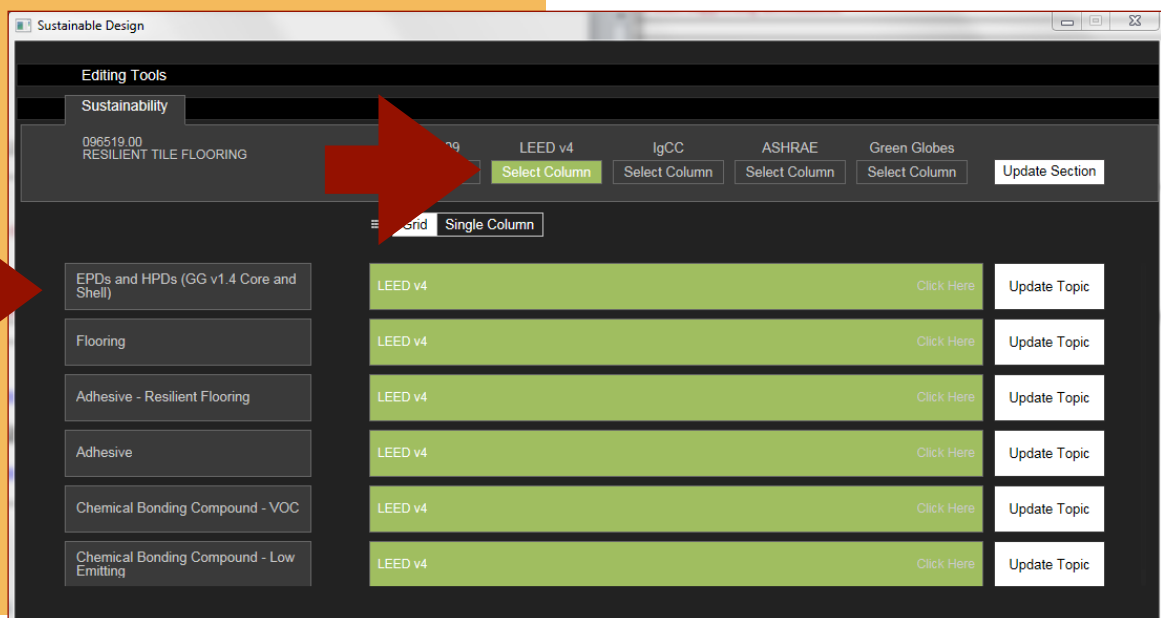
Sustainable Design

Editing Tools

Sustainability

096519.00
RESILIENT TILE FLOORING

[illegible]09 LEED v4 IgCC ASHRAE Green Globes

Select Column Select Column Select Column Select Column Update Section

Grid Single Column

EPDs and HPDs (GG v1.4 Core and Shell) LEED v4 Click Here Update Topic

Flooring LEED v4 Click Here Update Topic

Adhesive - Resilient Flooring LEED v4 Click Here Update Topic

Adhesive LEED v4 Click Here Update Topic

Chemical Bonding Compound - VOC LEED v4 Click Here Update Topic

Chemical Bonding Compound - Low Emitting LEED v4 Click Here Update Topic